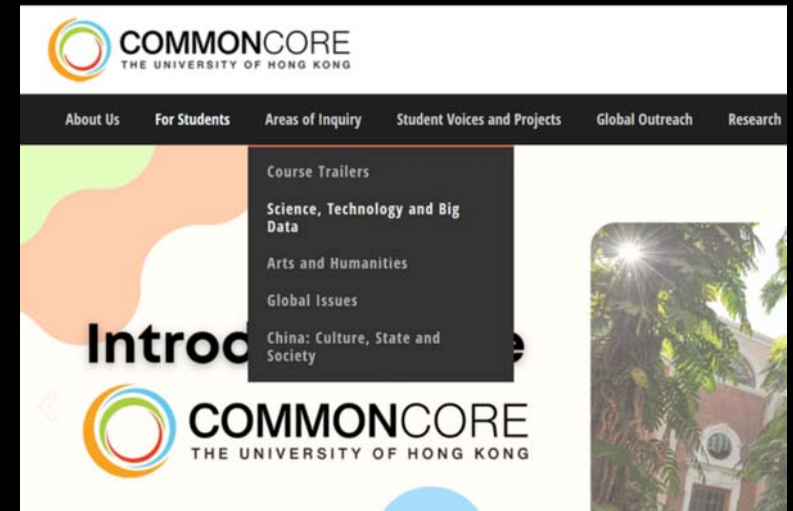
COMMONCORE
THE UNIVERSITY OF HONG KONG

About Us For Students Areas of Inquiry Student Voices and Projects Global Outreach Research

Course Trailers
Science, Technology and Big Data
Arts and Humanities
Global Issues
China: Culture, State and Society

Introd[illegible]e

COMMONCORE
THE UNIVERSITY OF HONG KONG